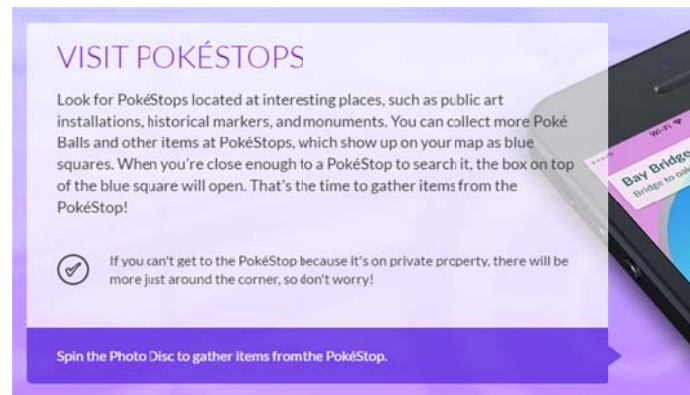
VISIT POKÉSTOPS

Look for PokéStops located at interesting places, such as public art installations, historical markers, andmonuments. You can collect more Poké Balls and other items at PokéStops, which show up on your map as blue squares. When you're close enough to a PokéStop to search it, the box on top of the blue square will open. That's the time to gather items from the PokéStop!

If you can't get to the PokéStop because it's on private property, there will be more just around the corner, so don't worry!

Spin the Photo Disc to gather items fromthe PokéStop.

Wi-Fi

Bay Bridge

Bridge to oak